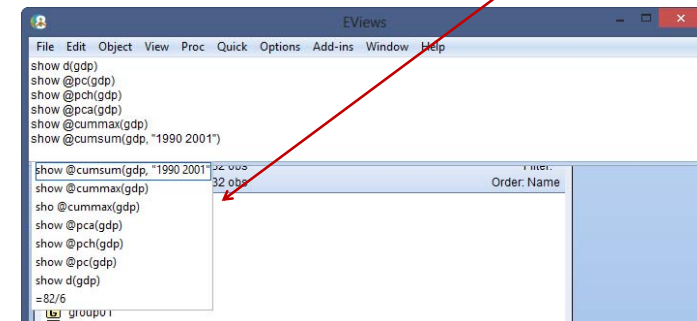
EViews

File Edit Object View Proc Quick Options Add-ins Window Help

show d(gdp)
show @pc(gdp)
show @pch(gdp)
show @pca(gdp)
show @cummax(gdp)
show @cumsum(gdp, "1990 2001")

show @cumsum(gdp, "1990 2001"
show @cummax(gdp)
sho @cummax(gdp)
show @pca(gdp)
show @pch(gdp)
show @pc(gdp)
show d(gdp)
=82/6

32 obs
32 obs
Filter:
Order: Name

group01